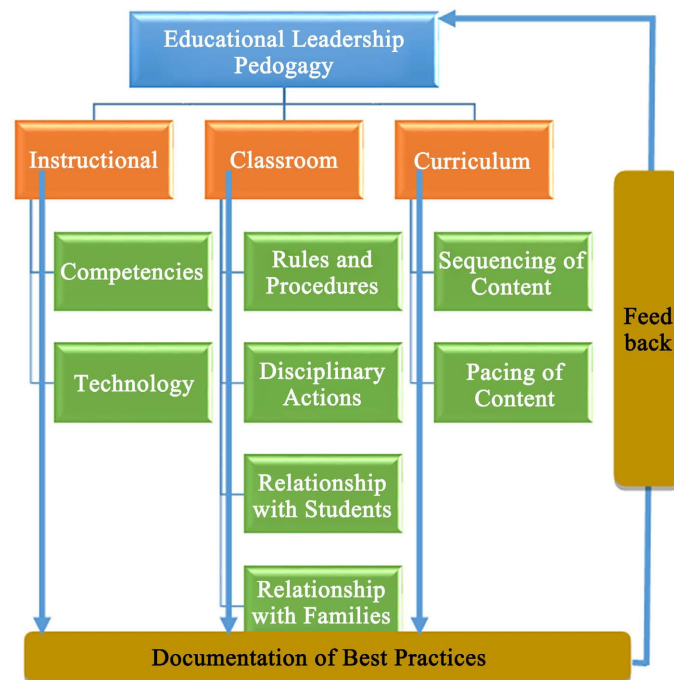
Educational Leadership Pedogagy

Instructional

Competencies

Technology

Classroom

Rules and Procedures

Disciplinary Actions

Relationship with Students

Relationship with Families

Curriculum

Sequencing of Content

Pacing of Content

Feed back

Documentation of Best Practices